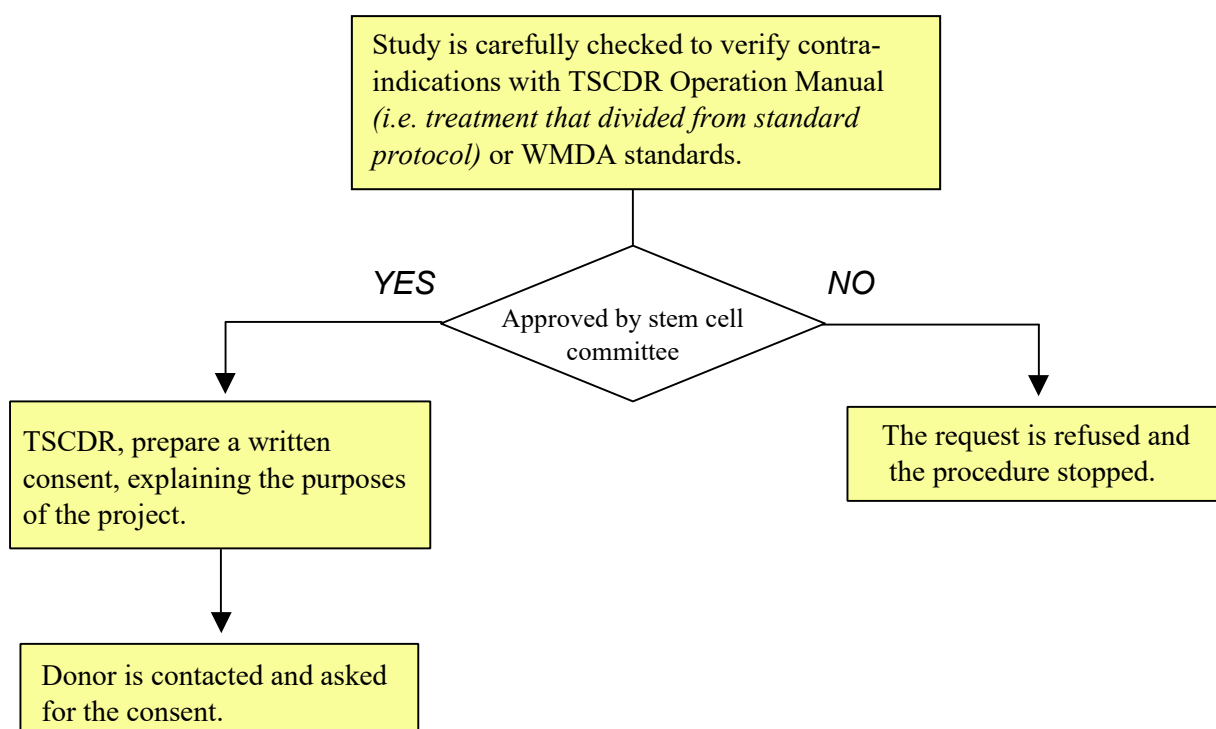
Study is carefully checked to verify contraindications with TSCDR Operation Manual (i.e. treatment that divided from standard protocol) or WMDA standards.

Approved by stem cell committee

YES

NO

TSCDR, prepare a written consent, explaining the purposes of the project.

The request is refused and the procedure stopped.

Donor is contacted and asked for the consent.